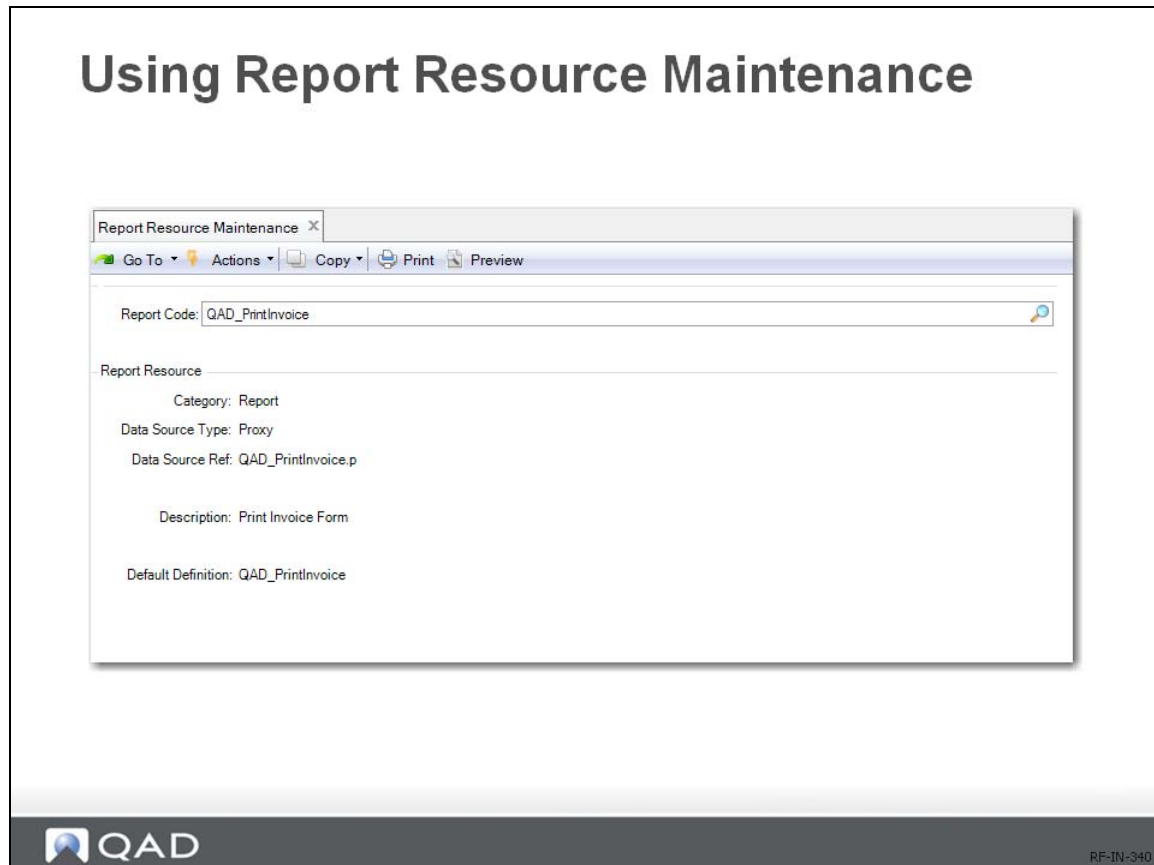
Using Report Resource Maintenance

Report Resource Maintenance ×

Go To ▾ Actions ▾ Copy ▾ Print Preview

Report Code: QAD_PrintInvoice

Report Resource

Category: Report

Data Source Type: Proxy

Data Source Ref: QAD_PrintInvoice.p

Description: Print Invoice Form

Default Definition: QAD_PrintInvoice

QAD

RF-IN-340